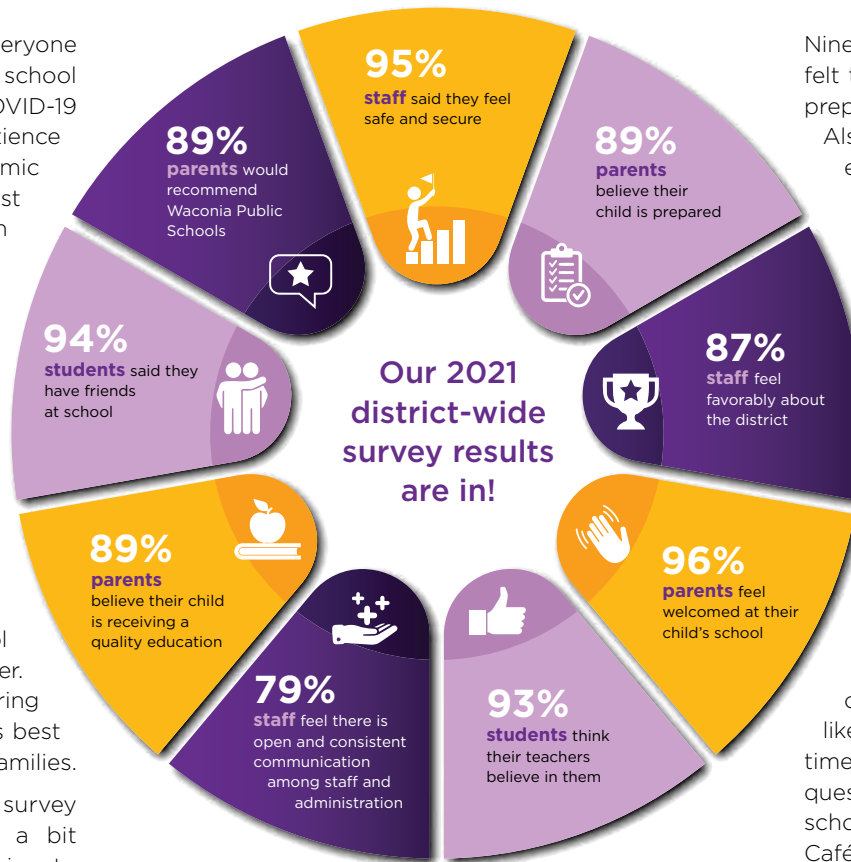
eryone
school
VID-19
tience
mic
st
n

95%
staff said they feel safe and secure

89%
parents believe their child is prepared

87%
staff feel favorably about the district

96%
parents feel welcomed at their child's school

93%
students think their teachers believe in them

79%
staff feel there is open and consistent communication among staff and administration

89%
parents believe their child is receiving a quality education

94%
students said they have friends at school

89%
parents would recommend Waconia Public Schools

Our 2021 district-wide survey results are in!

Nine
felt
prep
Als
e

l
er.
ring
s best
amilies.
survey
a bit

c
like
time
ques
scho
Café